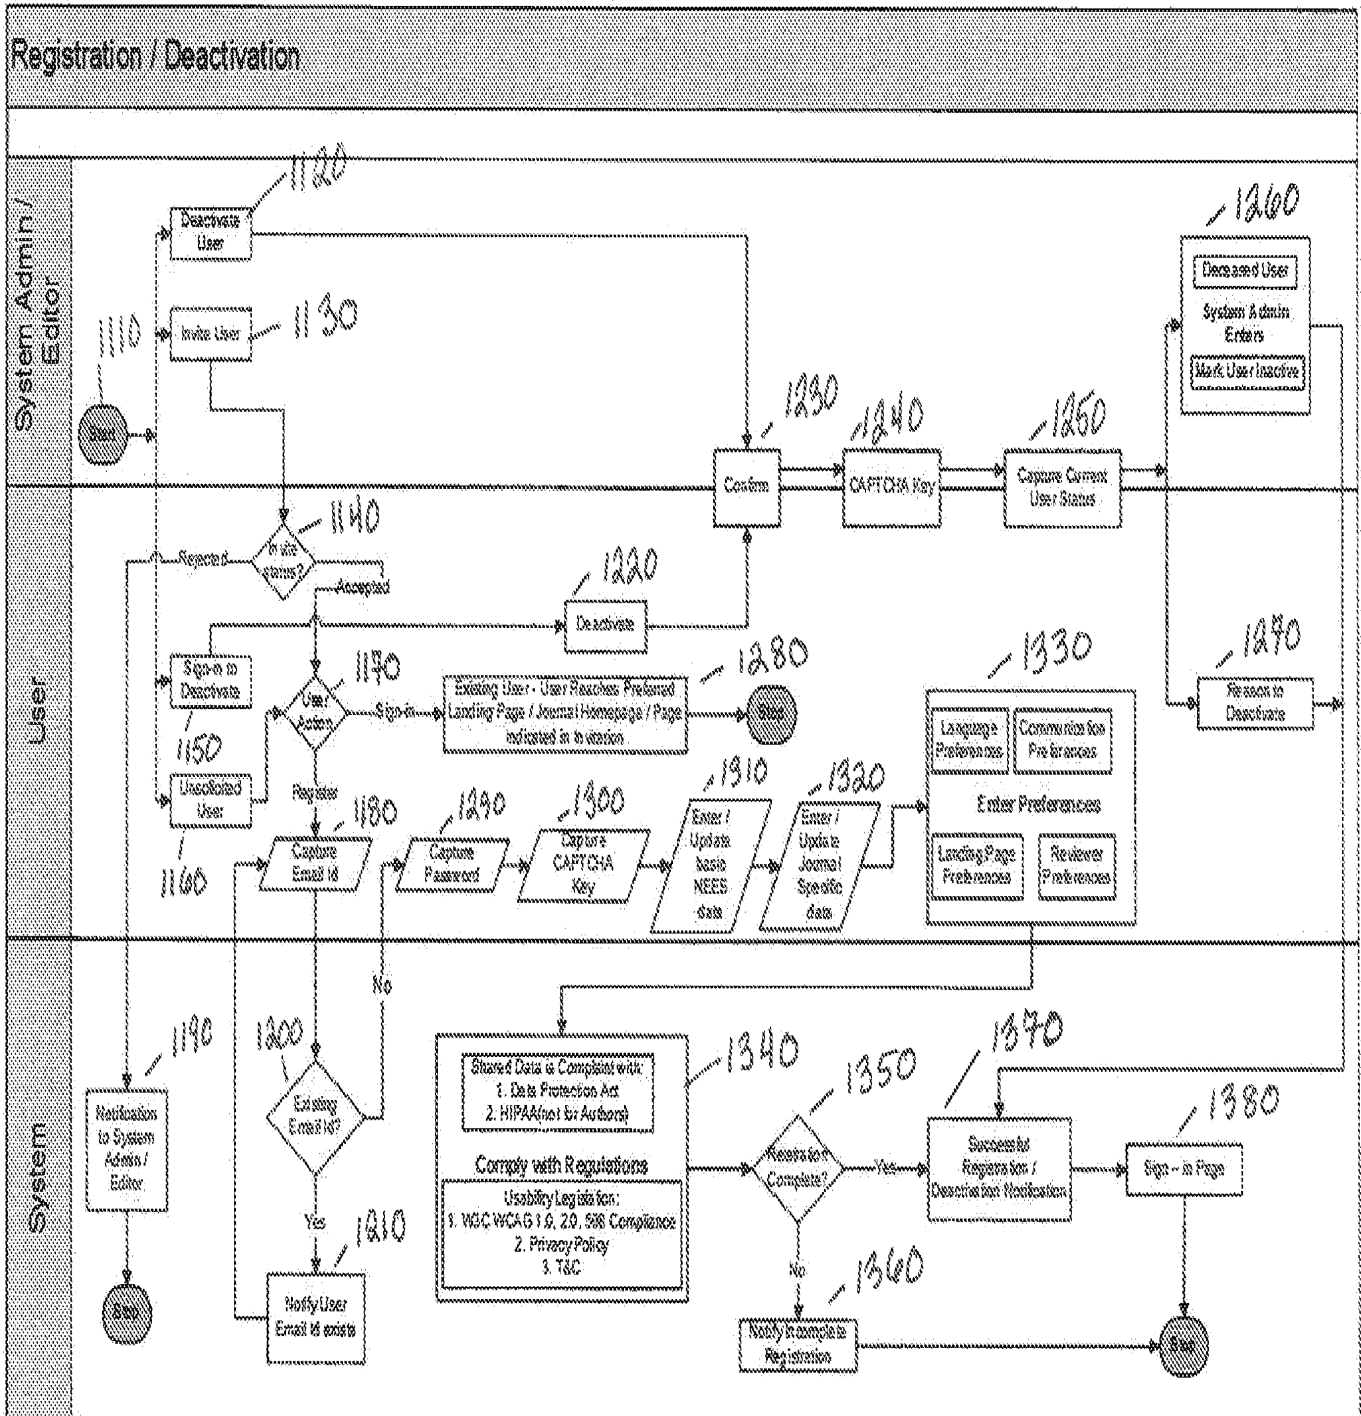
Registration / Deactivation

System Admin / Editor

User

System

1110

Start

Deactivate User

1120

Invite User

1130

Confirm

1230

CAPTCHA Key

1240

Capture Current User Status

1250

1260

Deceased User

System Admin Enters

Mark User Inactive

Invite status?

1140

Rejected

Accepted

Deactivate

1220

Sign-in to Deactivate

1150

User Action

1170

Sign-in

Existing User - User Reaches Preferred Landing Page / Journal Homepage / Page indicated in invitation

1280

Stop

Unsolicited User

1160

Register

Capture Email id

1180

Capture Password

1290

Capture CAPTCHA Key

1300

Enter / Update basic NEES data

1310

Enter / Update Journal Specific data

1320

1330

Language Preferences

Communication Preferences

Enter Preferences

Landing Page Preferences

Reviewer Preferences

Reason to Deactivate

1270

No

Notification to System Admin / Editor

1190

Stop

Existing Email id?

1200

Yes

Notify User Email id exists

1210

Shared Data is Compliant with:
1. Data Protection Act
2. HIPAA(not for Authors)

Comply with Regulations

Usability Legislation:
1. W3C WCAG 1.0, 2.0, 508 Compliance
2. Privacy Policy
3. T&C

1340

Registration Complete?

1350

Yes

No

Successful Registration / Deactivation Notification

1370

Sign - in Page

1380

Notify Incomplete Registration

1360

Stop